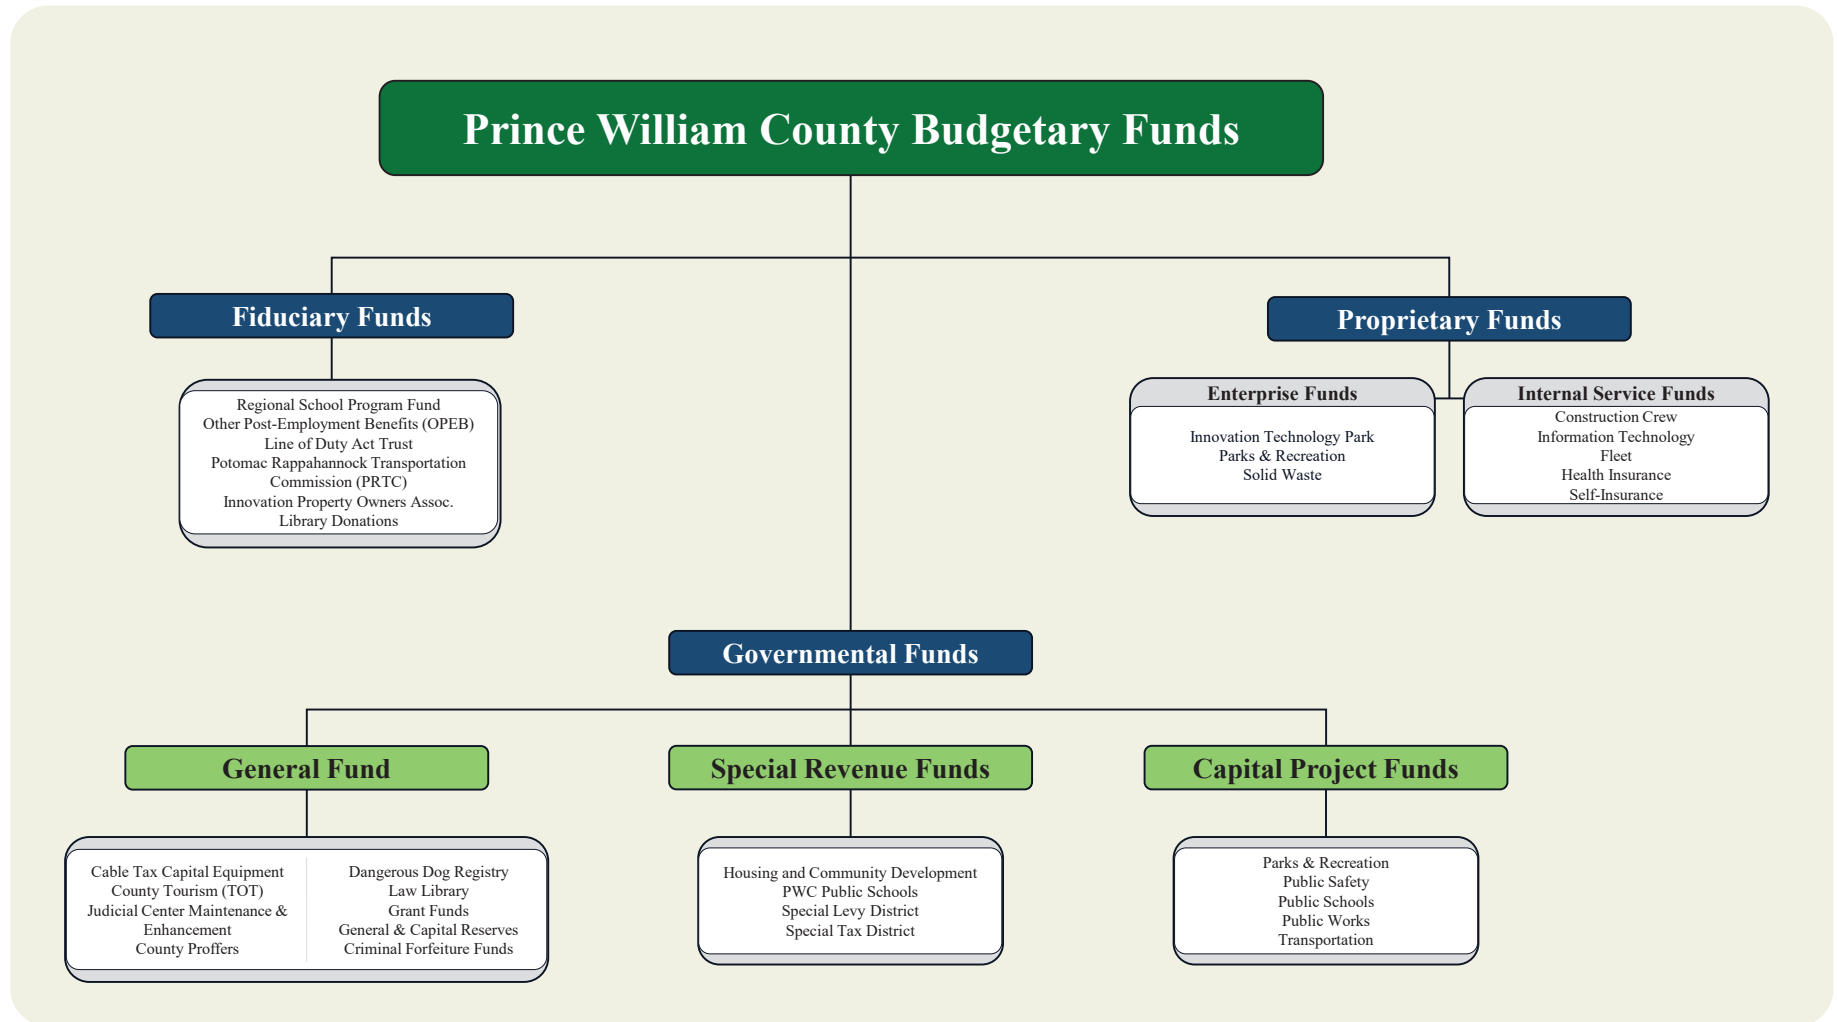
Prince William County Budgetary Funds

Fiduciary Funds

Regional School Program Fund
Other Post-Employment Benefits (OPEB)
Line of Duty Act Trust
Potomac Rappahannock Transportation Commission (PRTC)
Innovation Property Owners Assoc.
Library Donations

Proprietary Funds

Enterprise Funds

Innovation Technology Park
Parks & Recreation
Solid Waste

Internal Service Funds

Construction Crew
Information Technology
Fleet
Health Insurance
Self-Insurance

Governmental Funds

General Fund

Cable Tax Capital Equipment
County Tourism (TOT)
Judicial Center Maintenance & Enhancement
County Proffers

Dangerous Dog Registry
Law Library
Grant Funds
General & Capital Reserves
Criminal Forfeiture Funds

Special Revenue Funds

Housing and Community Development
PWC Public Schools
Special Levy District
Special Tax District

Capital Project Funds

Parks & Recreation
Public Safety
Public Schools
Public Works
Transportation